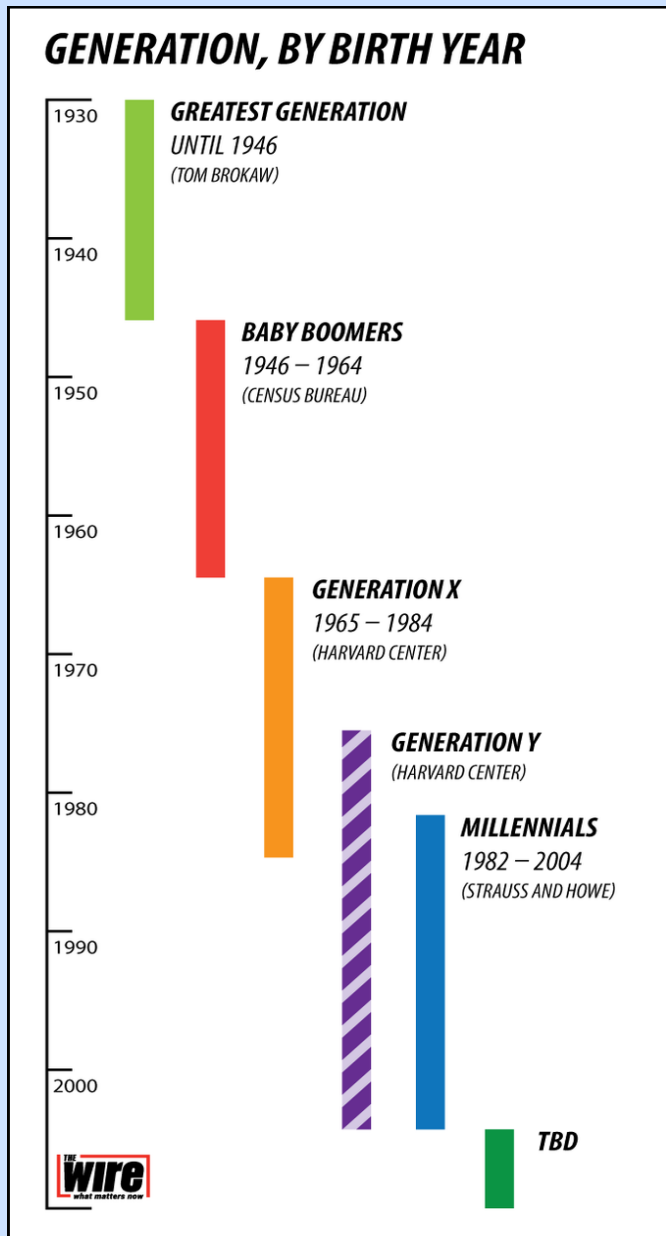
GENERATION, BY BIRTH YEAR

1930
1940
1950
1960
1970
1980
1990
2000

GREATEST GENERATION
UNTIL 1946
(TOM BROKAW)

BABY BOOMERS
1946 – 1964
(CENSUS BUREAU)

GENERATION X
1965 – 1984
(HARVARD CENTER)

GENERATION Y
(HARVARD CENTER)

MILLENNIALS
1982 – 2004
(STRAUSS AND HOWE)

TBD

THE wire what matters now